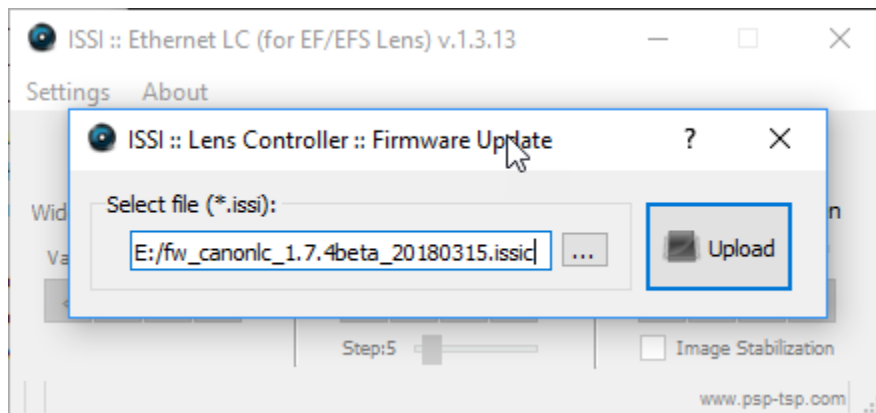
ISSI :: Ethernet LC (for EF/EFS Lens) v.1.3.13

Settings About

ISSI :: Lens Controller :: Firmware Update ? X

Select file (*.issi):

E:/fw_canonlc_1.7.4beta_20180315.issic ...

Upload

Wid

Va

n

Step:5

Image Stabilization

www.psp-tsp.com